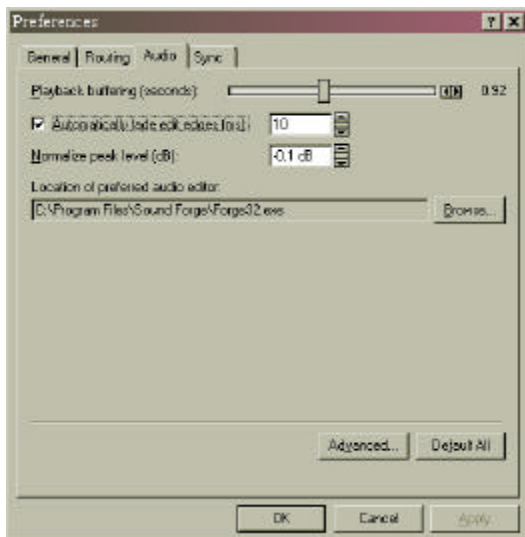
Preferences

?

X

General

Routing

Audio

Sync

Playback buffering (seconds):

0.92

Automatically fade edit edges (ms):

10

Normalize peak level (dB):

-0.1 dB

Location of preferred audio editor:

C:\Program Files\Sound Forge\Forge32.exe

Browse...

Advanced...

Default All

OK

Cancel

Apply